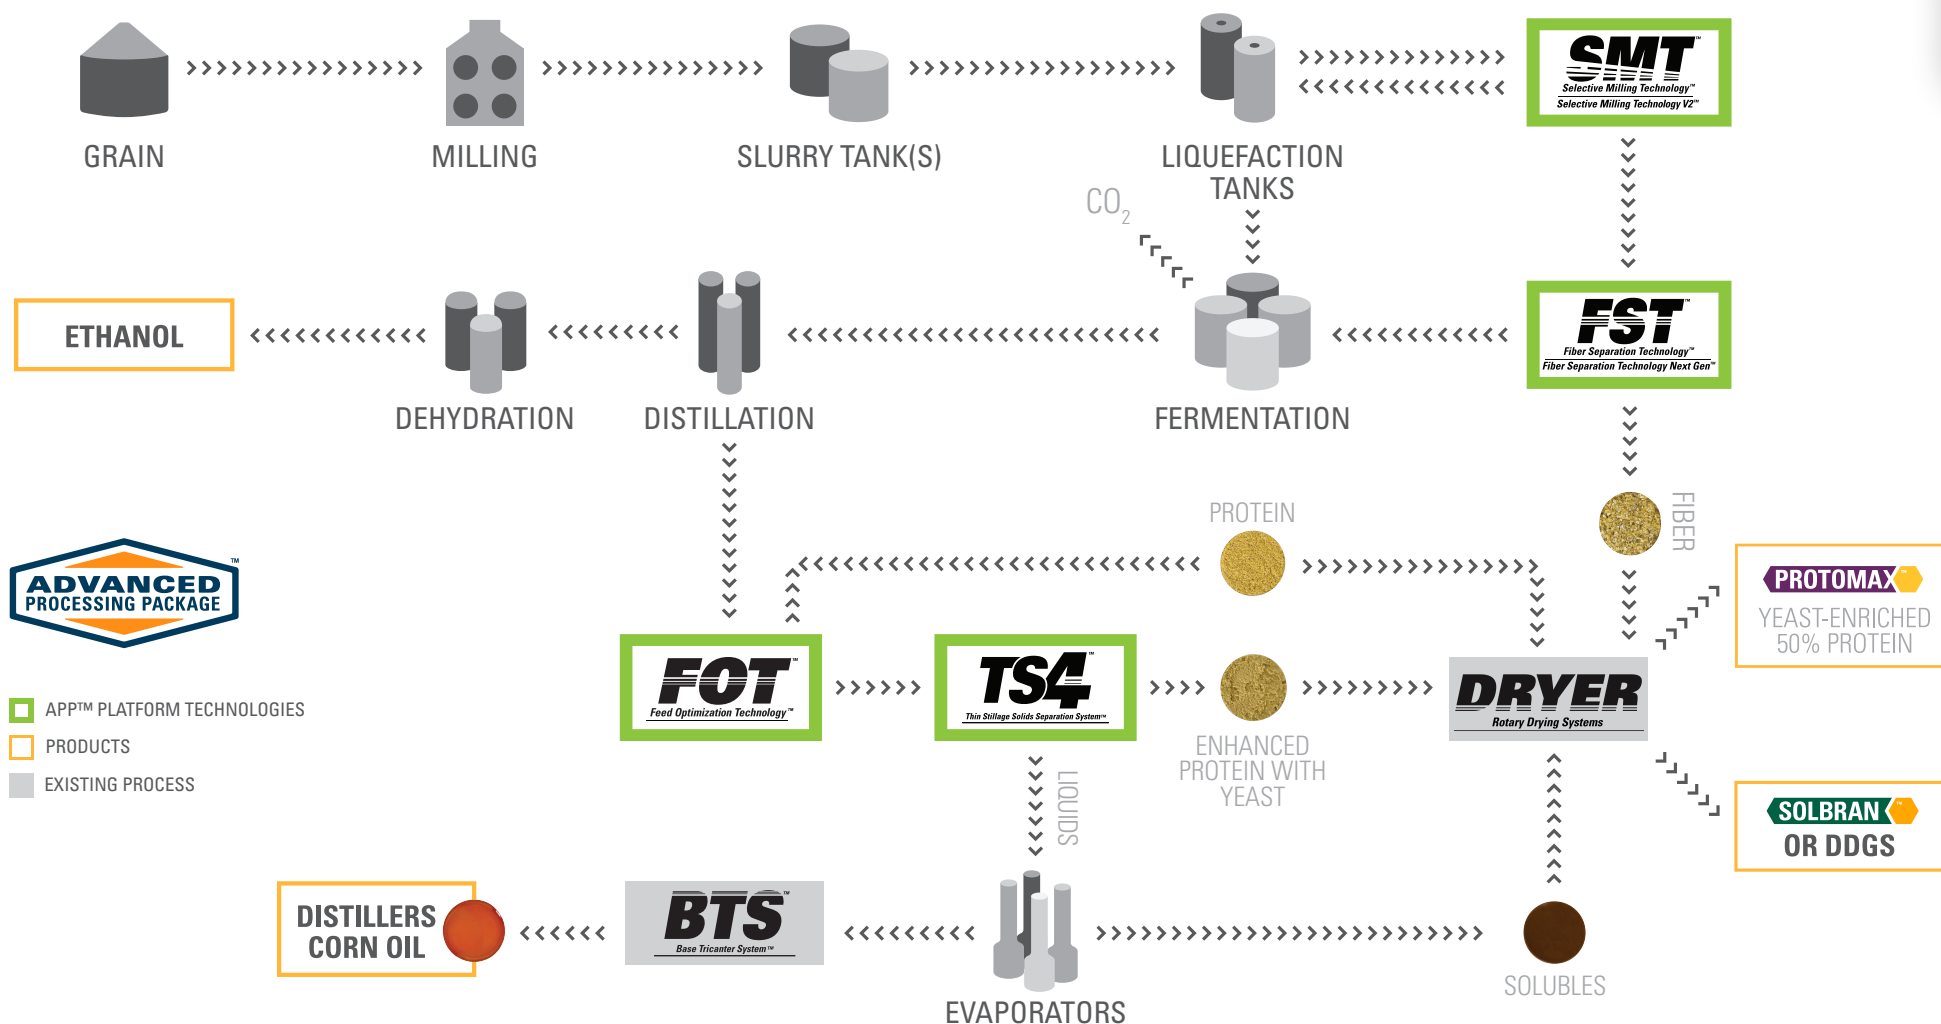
GRAIN

MILLING

SLURRY TANK(S)

LIQUEFACTION TANKS

SMT
Selective Milling Technology™
Selective Milling Technology V2™

$CO_2$

ETHANOL

DEHYDRATION

DISTILLATION

FERMENTATION

FST™
Fiber Separation Technology™
Fiber Separation Technology Next Gen™

PROTEIN

FIBER

ADVANCED PROCESSING PACKAGE™

PROTOMAX™
YEAST-ENRICHED 50% PROTEIN

APP™ PLATFORM TECHNOLOGIES
PRODUCTS
EXISTING PROCESS

FOT™
Feed Optimization Technology™

TS4™
Thin Stillage Solids Separation System™

ENHANCED PROTEIN WITH YEAST

DRYER
Rotary Drying Systems

LIQUIDS

SOLBRAN™
OR DDGS

DISTILLERS CORN OIL

BTS™
Base Tricanter System™

EVAPORATORS

SOLUBLES